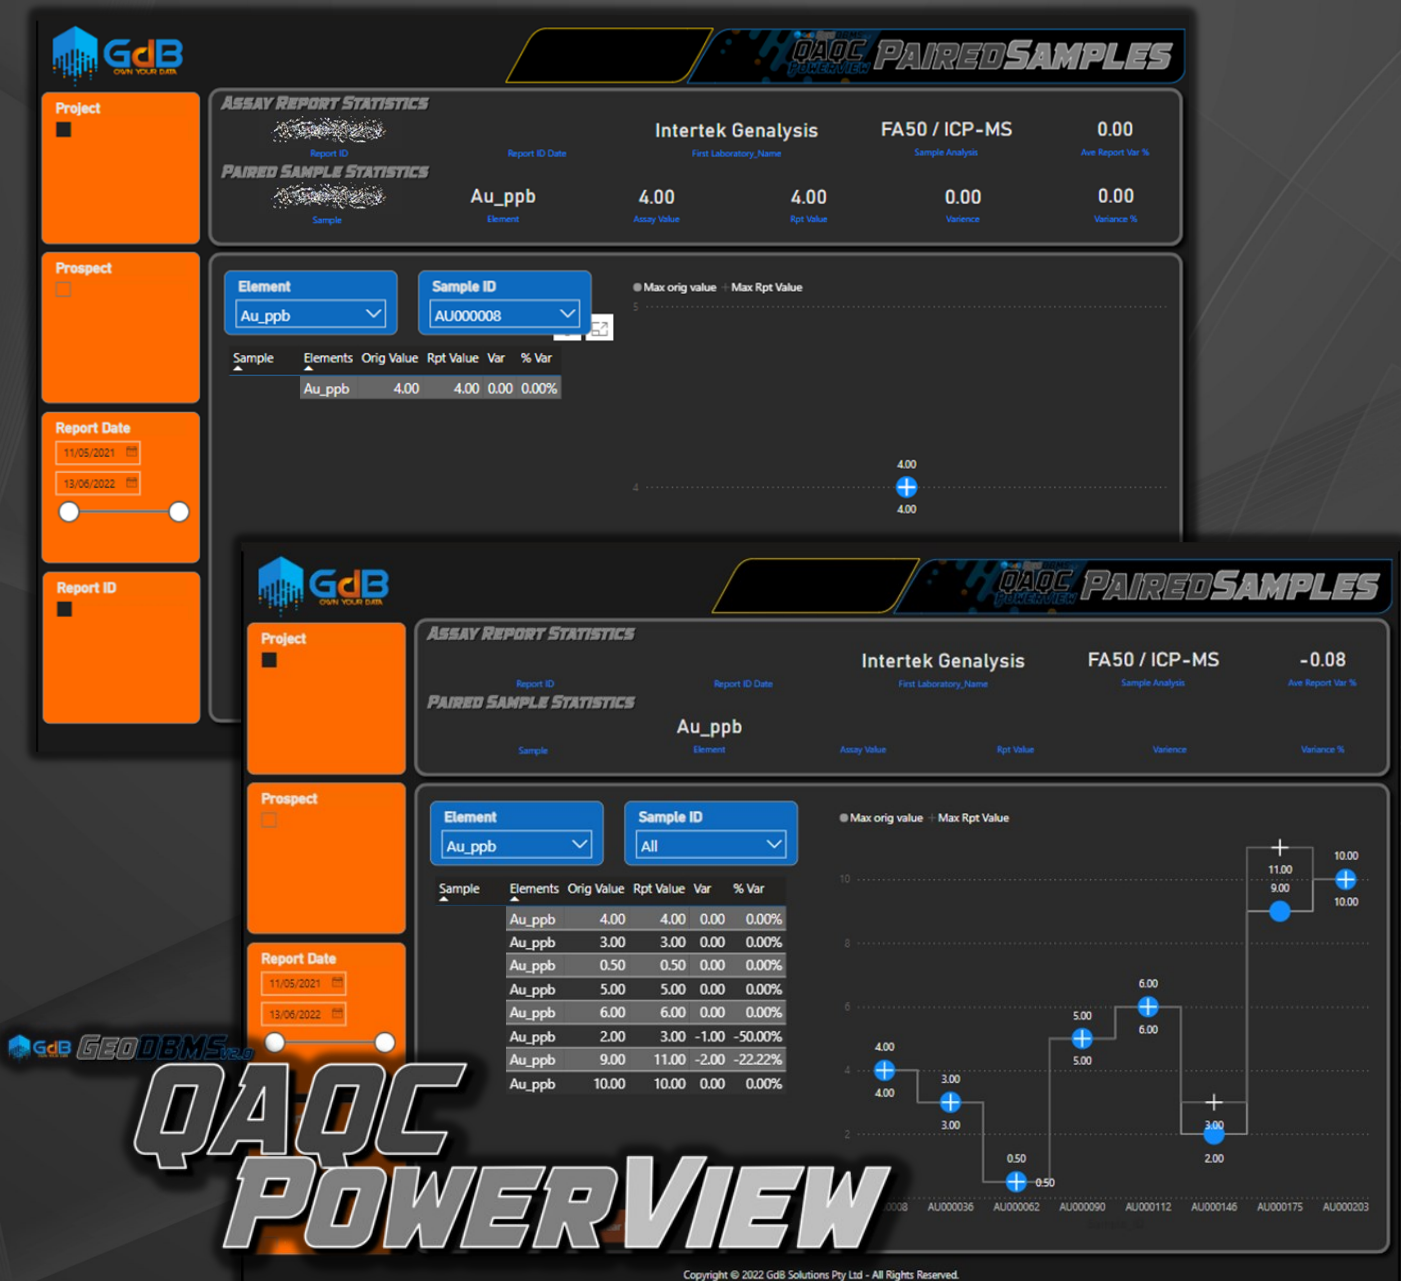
GdB
OWN YOUR DATA

QAQC POWERVIEW PAIREDSAMPLES

Project

Prospect

Report Date
11/05/2021
13/06/2022

Report ID

ASSAY REPORT STATISTICS
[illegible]
Report ID
Report ID Date
Intertek Genalysis
First Laboratory_Name
FA50 / ICP-MS
Sample Analysis
0.00
Ave Report Var %

PAIRED SAMPLE STATISTICS
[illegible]
Sample
Au_ppb
Element
4.00
Assay Value
4.00
Rpt Value
0.00
Varience
0.00
Variance %

Element
Au_ppb

Sample ID
AU000008

| Sample | Elements | Orig Value | Rpt Value | Var | % Var |
|---|---|---|---|---|---|
| | Au_ppb | 4.00 | 4.00 | 0.00 | 0.00% |

Max orig value Max Rpt Value
5
4
4.00
4.00

GdB
OWN YOUR DATA

QAQC POWERVIEW PAIREDSAMPLES

Project

Prospect

Report Date
11/05/2021
13/06/2022

ASSAY REPORT STATISTICS
Report ID
Report ID Date
Intertek Genalysis
First Laboratory_Name
FA50 / ICP-MS
Sample Analysis
-0.08
Ave Report Var %

PAIRED SAMPLE STATISTICS
Sample
Au_ppb
Element
Assay Value
Rpt Value
Varience
Variance %

Element
Au_ppb

Sample ID
All

| Sample | Elements | Orig Value | Rpt Value | Var | % Var |
|---|---|---|---|---|---|
| | Au_ppb | 4.00 | 4.00 | 0.00 | 0.00% |
| | Au_ppb | 3.00 | 3.00 | 0.00 | 0.00% |
| | Au_ppb | 0.50 | 0.50 | 0.00 | 0.00% |
| | Au_ppb | 5.00 | 5.00 | 0.00 | 0.00% |
| | Au_ppb | 6.00 | 6.00 | 0.00 | 0.00% |
| | Au_ppb | 2.00 | 3.00 | -1.00 | -50.00% |
| | Au_ppb | 9.00 | 11.00 | -2.00 | -22.22% |
| | Au_ppb | 10.00 | 10.00 | 0.00 | 0.00% |

Max orig value Max Rpt Value
10
8
6
4
2
4.00
4.00
3.00
3.00
0.50
0.50
5.00
5.00
6.00
6.00
3.00
2.00
11.00
9.00
10.00
10.00
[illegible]008
AU000036
AU000062
AU000090
AU000112
AU000146
AU000175
AU000203

GdB GEODBMS v2.0
QAQC POWERVIEW

Copyright © 2022 GdB Solutions Pty Ltd - All Rights Reserved.